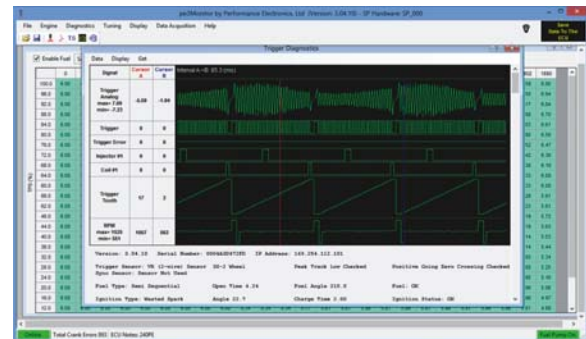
pe3Monitor by Performance Electronics, Ltd. (Version: 3.04.10) - ZF Hardware: SP_000

File Engine Diagnostics Tuning Display Data Acquisition Help

Save Data To The ECU

Enable Fuel

Trigger Diagnostics

Data Display Get

| Signal | Cursor A | Cursor B |
|---|---|---|
| Trigger Analog max= 7.99 min= -7.23 | -5.08 | -1.84 |
| Trigger | 0 | 0 |
| Trigger Error | 0 | 0 |
| Injector #1 | 0 | 0 |
| Coil #1 | 0 | 0 |
| Trigger Tooth | 17 | 2 |
| RPM max= 1025 min= 331 | 1007 | 363 |

Interval A->B: 85.3 (ms)

Version: 3.04.10 Serial Number: 0004AE047295 IP Address: 169.254.112.101

Trigger Sensor: VR (2-wire) Sensor 36-2 Wheel Peak Track Low Checked Positive Going Zero Crossing Checked
Sync Sensor: Sensor Not Used

Fuel Type: Semi Sequential Open Time 4.24 Fuel Angle 210.0 Fuel: OK

Ignition Type: Wasted Spark Ignition Angle 13.7 Charge Time 2.60 Ignition Status: OK

100.0 96.0 92.0 88.0 84.0 80.0 76.0 72.0 68.0 64.0 60.0 56.0 52.0 48.0 44.0 40.0 36.0 32.0 28.0 24.0 20.0 16.0 12.0

TPS (%)

Online Total Crank Errors 893 ECU Notes: 240PE

Fuel Pump On